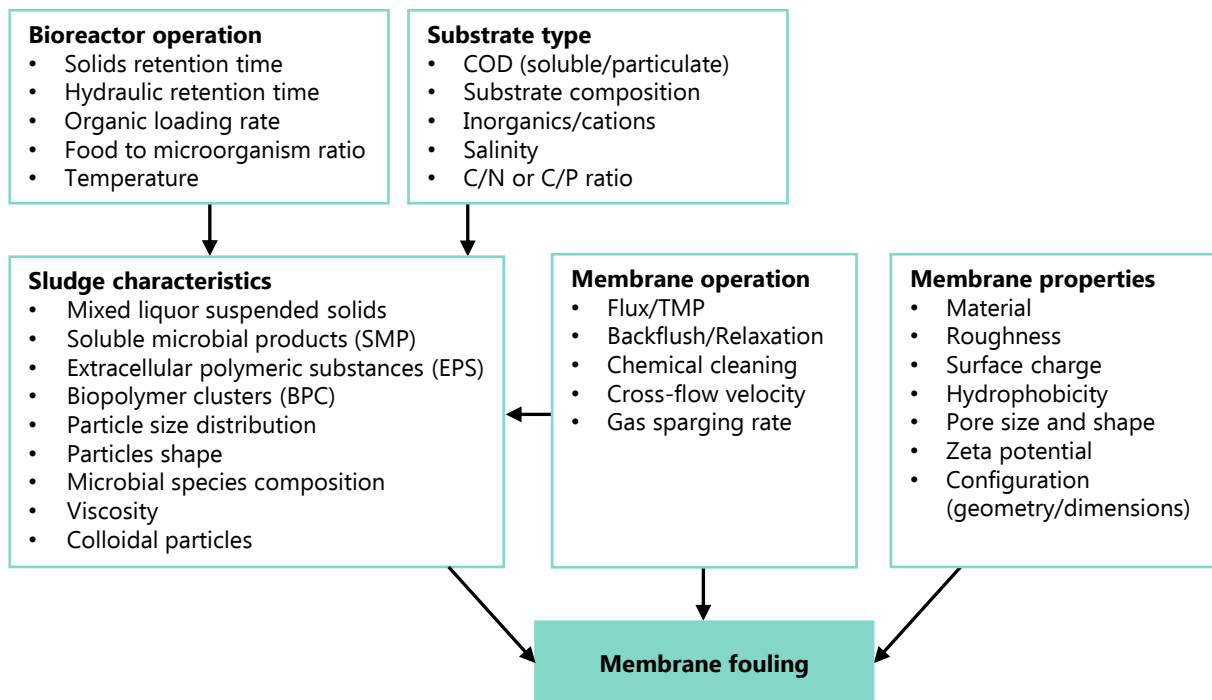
**Bioreactor operation**
- Solids retention time
- Hydraulic retention time
- Organic loading rate
- Food to microorganism ratio
- Temperature

**Substrate type**
- COD (soluble/particulate)
- Substrate composition
- Inorganics/cations
- Salinity
- C/N or C/P ratio

**Sludge characteristics**
- Mixed liquor suspended solids
- Soluble microbial products (SMP)
- Extracellular polymeric substances (EPS)
- Biopolymer clusters (BPC)
- Particle size distribution
- Particles shape
- Microbial species composition
- Viscosity
- Colloidal particles

**Membrane operation**
- Flux/TMP
- Backflush/Relaxation
- Chemical cleaning
- Cross-flow velocity
- Gas sparging rate

**Membrane properties**
- Material
- Roughness
- Surface charge
- Hydrophobicity
- Pore size and shape
- Zeta potential
- Configuration (geometry/dimensions)

**Membrane fouling**